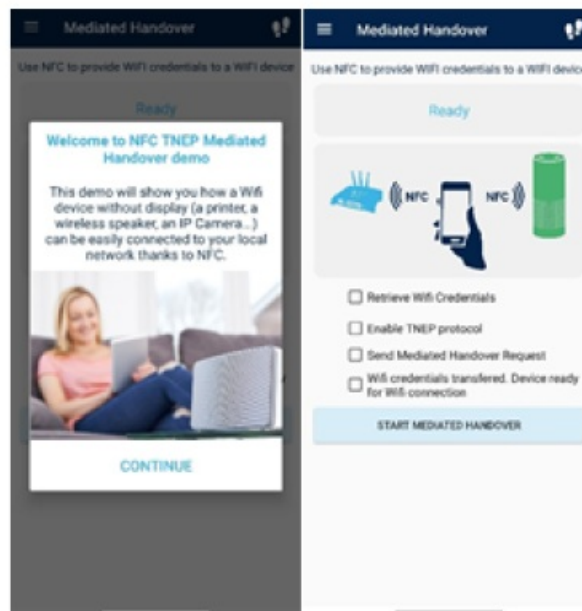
Mediated Handover

Use NFC to provide WIFI credentials to a WIFI device

Ready

Welcome to NFC TNEP Mediated Handover demo

This demo will show you how a Wifi device without display (a printer, a wireless speaker, an IP Camera...) can be easily connected to your local network thanks to NFC.

CONTINUE

Mediated Handover

Use NFC to provide WIFI credentials to a WIFI device

Ready

NFC

NFC

Retrieve Wifi Credentials

Enable TNEP protocol

Send Mediated Handover Request

Wifi credentials transfered. Device ready for Wifi connection

START MEDIATED HANDOVER